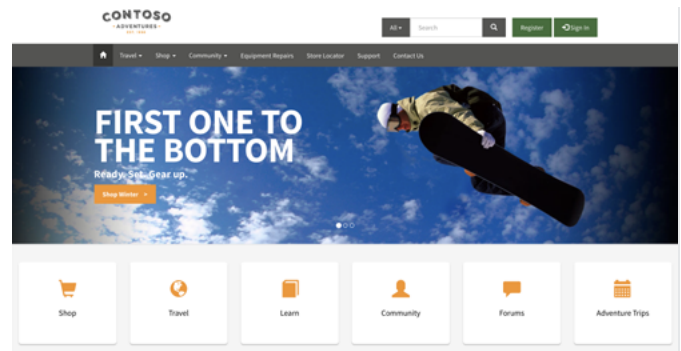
CONTOSO
ADVENTURES
EST. 1996

All ▾ Search
Register Sign In

Travel ▾ Shop ▾ Community ▾ Equipment Repairs Store Locator Support Contact Us

FIRST ONE TO THE BOTTOM
Ready. Set. Gear up.
Shop Winter →

Shop
Travel
Learn
Community
Forums
Adventure Trips